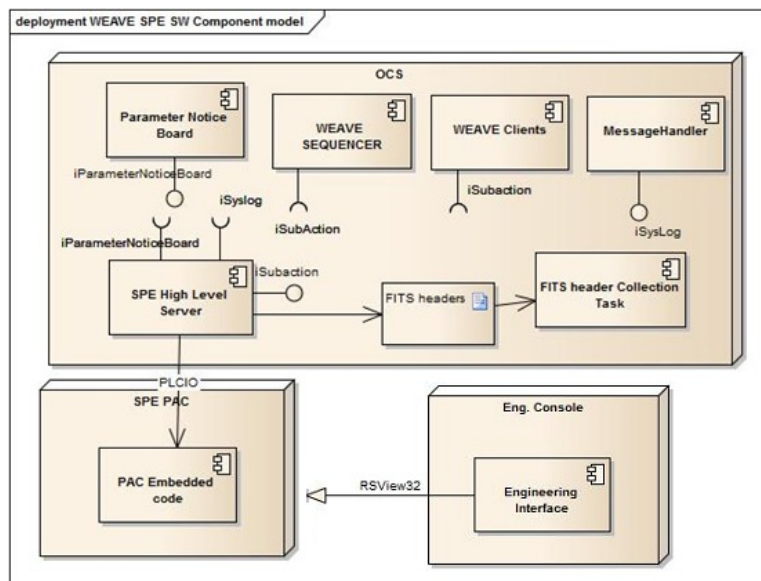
deployment WEAVE SPE SW Component model

OCS

Parameter Notice Board

WEAVE SEQUENCER

WEAVE Clients

MessageHandler

iParameterNoticeBoard

iSyslog

iSubAction

iSubaction

iSysLog

iParameterNoticeBoard

SPE High Level Server

iSubaction

FITS headers

FITS header Collection Task

PLCIO

SPE PAC

PAC Embedded code

Eng. Console

RSView32

Engineering Interface